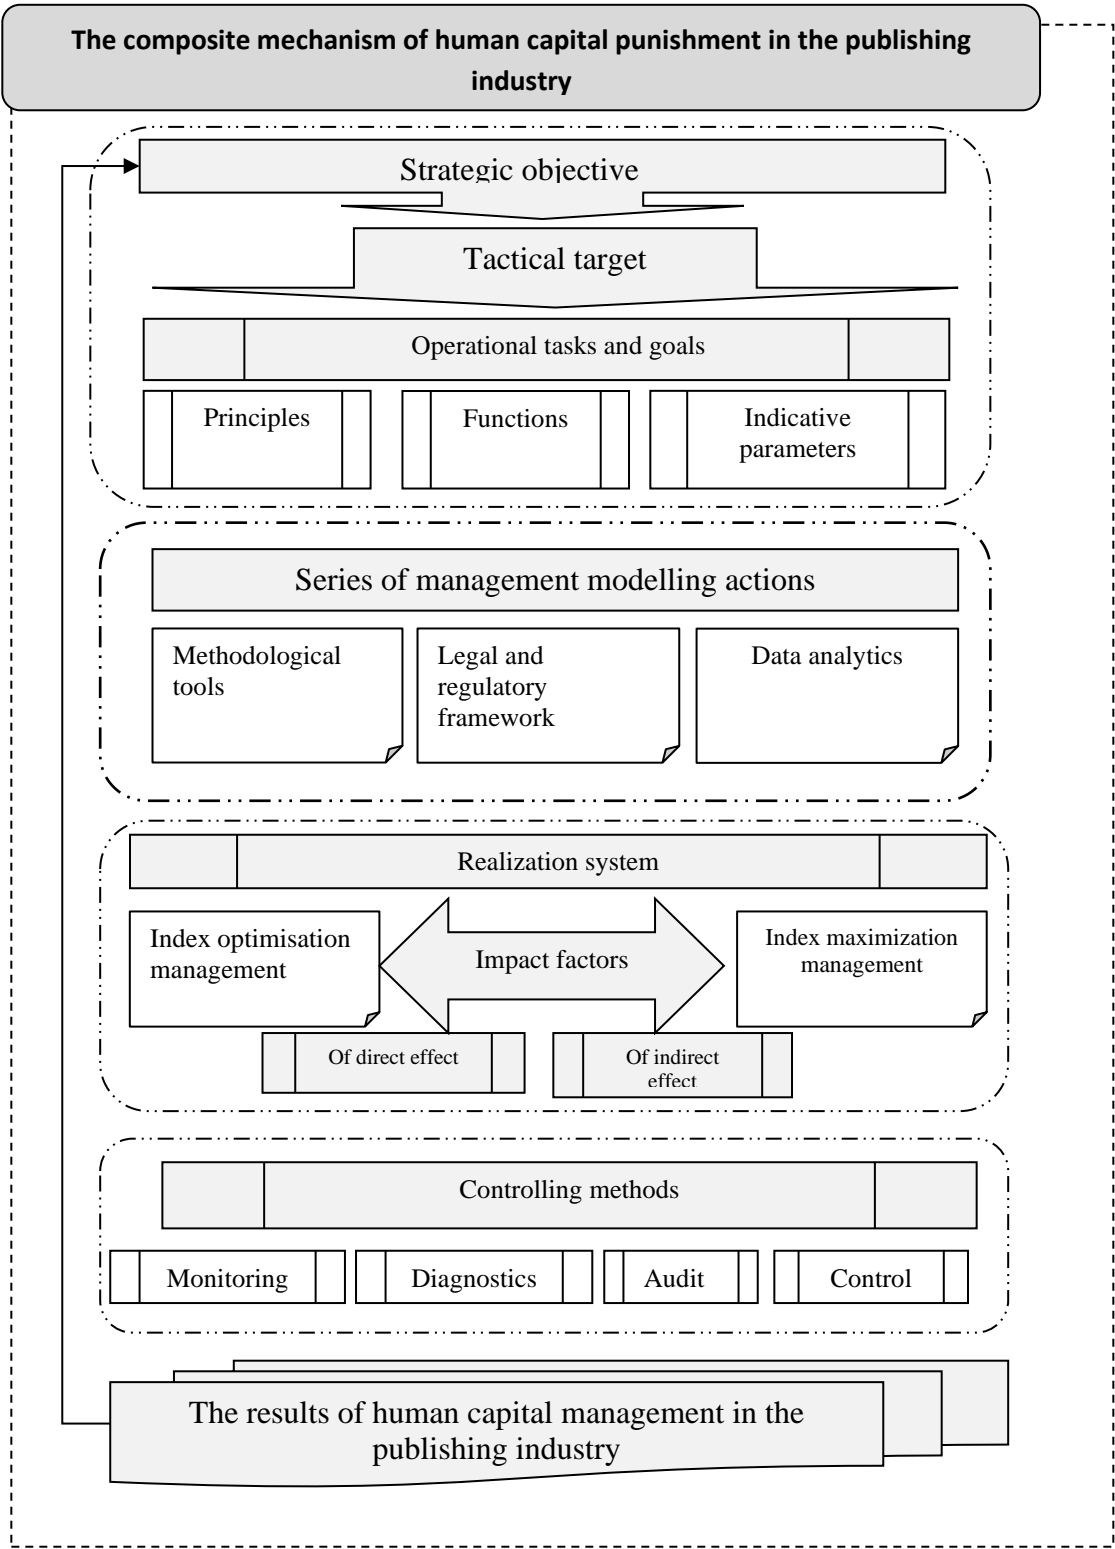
The composite mechanism of human capital punishment in the publishing industry

Strategic objective

Tactical target

Operational tasks and goals

Principles

Functions

Indicative parameters

Series of management modelling actions

Methodological tools

Legal and regulatory framework

Data analytics

Realization system

Index optimisation management

Impact factors

Index maximization management

Of direct effect

Of indirect effect

Controlling methods

Monitoring

Diagnostics

Audit

Control

The results of human capital management in the publishing industry